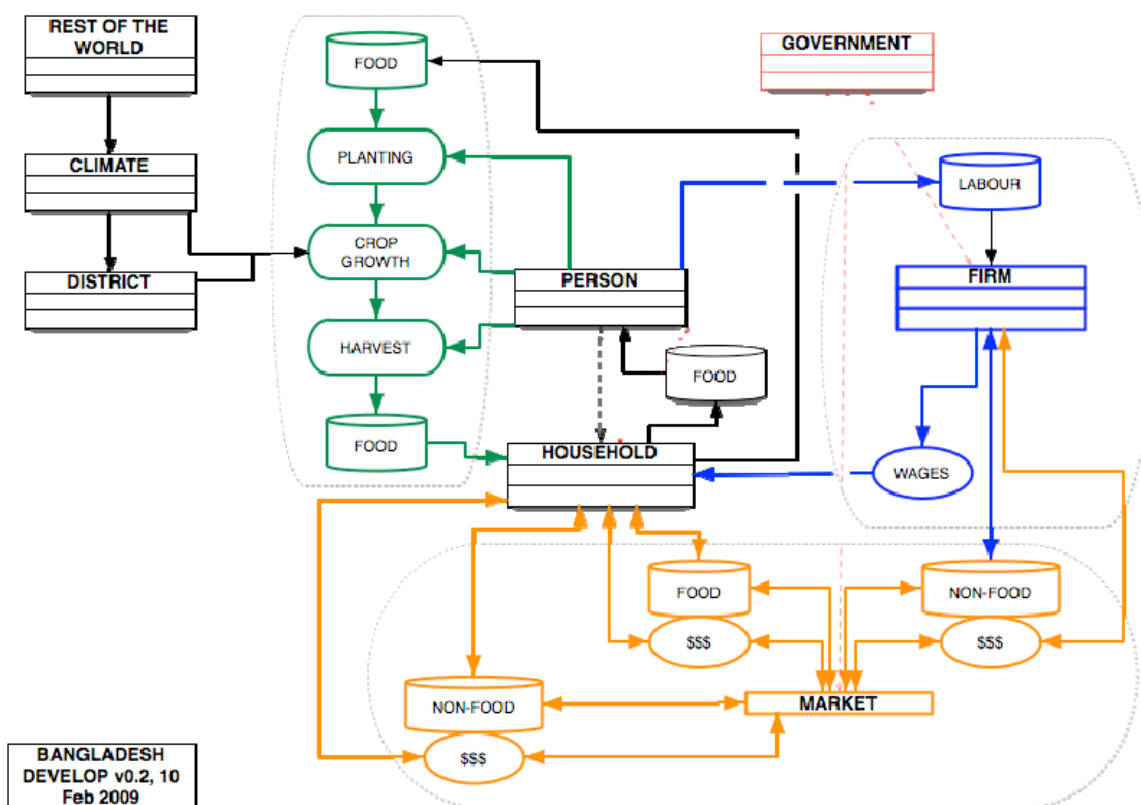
REST OF THE WORLD

CLIMATE

DISTRICT

FOOD

PLANTING

CROP GROWTH

HARVEST

FOOD

GOVERNMENT

LABOUR

FIRM

PERSON

FOOD

HOUSEHOLD

WAGES

FOOD

$$$

NON-FOOD

$$$

NON-FOOD

$$$

MARKET

BANGLADESH DEVELOP v0.2, 10 Feb 2009